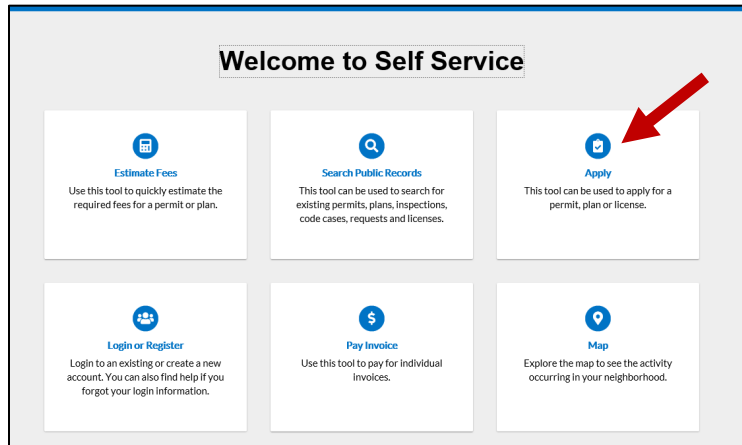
Welcome to Self Service

Estimate Fees
Use this tool to quickly estimate the required fees for a permit or plan.

Search Public Records
This tool can be used to search for existing permits, plans, inspections, code cases, requests and licenses.

Apply
This tool can be used to apply for a permit, plan or license.

Login or Register
Login to an existing or create a new account. You can also find help if you forgot your login information.

Pay Invoice
Use this tool to pay for individual invoices.

Map
Explore the map to see the activity occurring in your neighborhood.